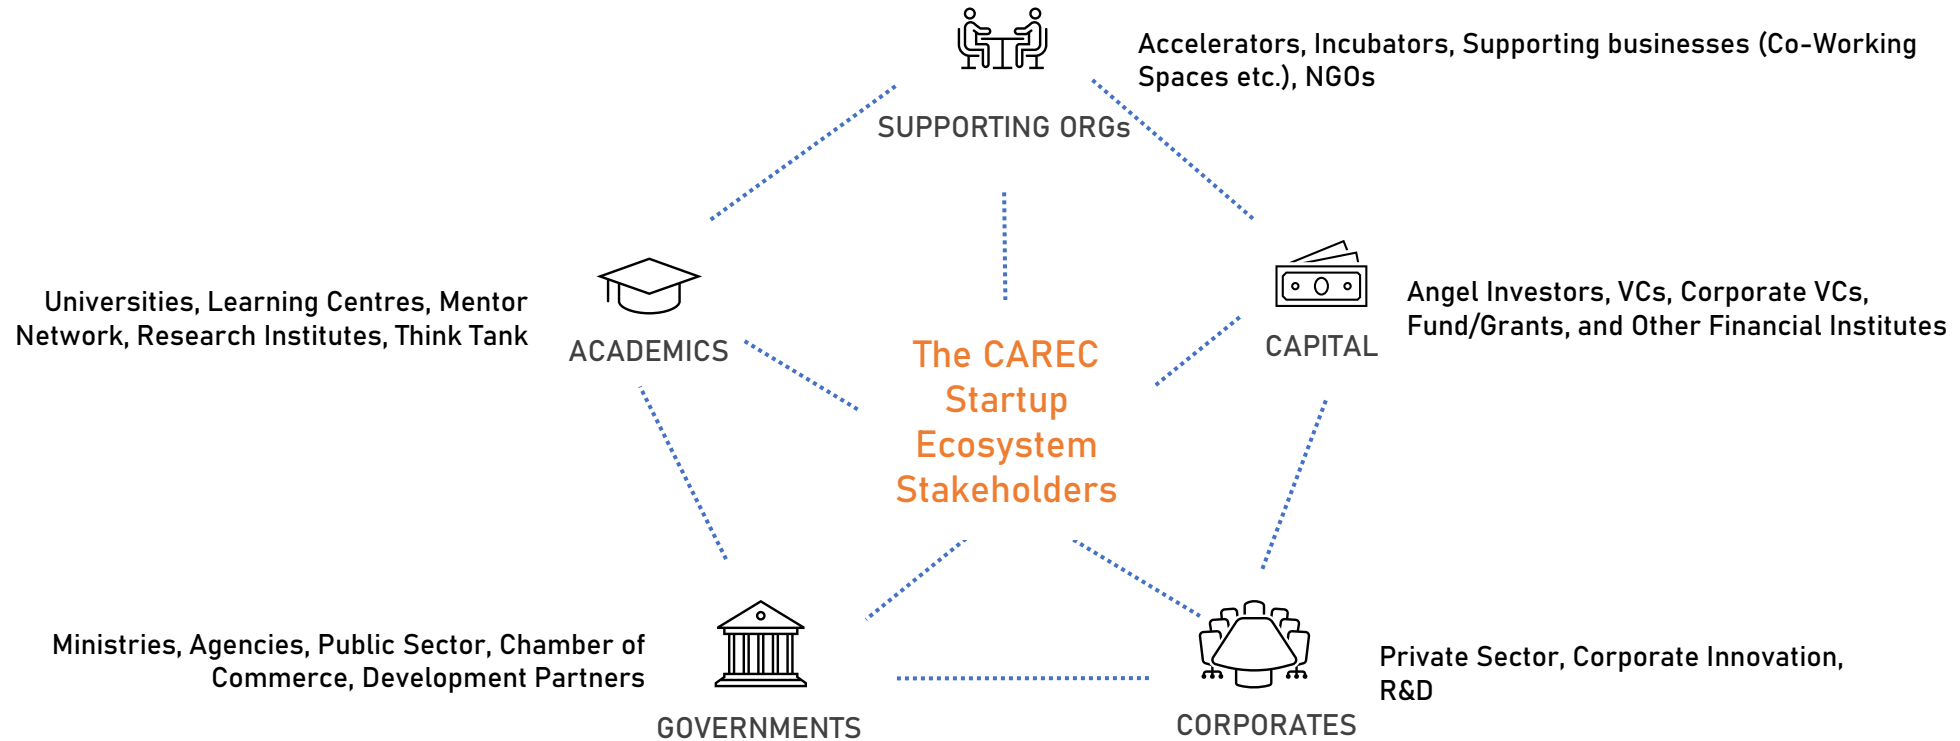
Accelerators, Incubators, Supporting businesses (Co-Working Spaces etc.), NGOs

SUPPORTING ORGs

Universities, Learning Centres, Mentor Network, Research Institutes, Think Tank

ACADEMICS

The CAREC Startup Ecosystem Stakeholders

CAPITAL

Angel Investors, VCs, Corporate VCs, Fund/Grants, and Other Financial Institutes

Ministries, Agencies, Public Sector, Chamber of Commerce, Development Partners

GOVERNMENTS

CORPORATES

Private Sector, Corporate Innovation, R&D